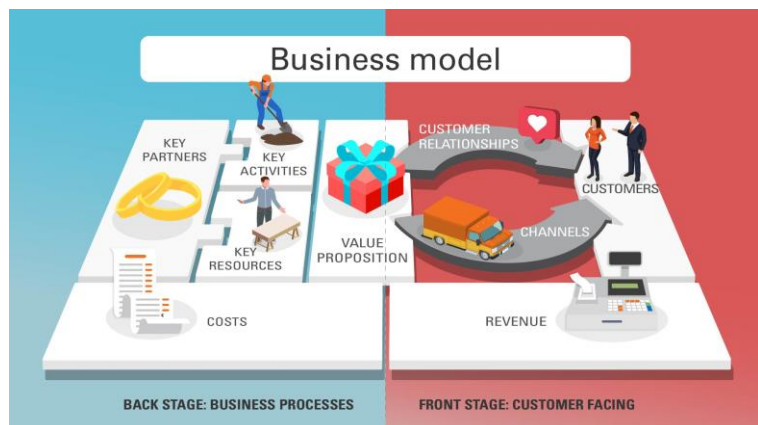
Business model

KEY PARTNERS

KEY ACTIVITIES

KEY RESOURCES

VALUE PROPOSITION

CUSTOMER RELATIONSHIPS

CUSTOMERS

CHANNELS

COSTS

REVENUE

BACK STAGE: BUSINESS PROCESSES

FRONT STAGE: CUSTOMER FACING